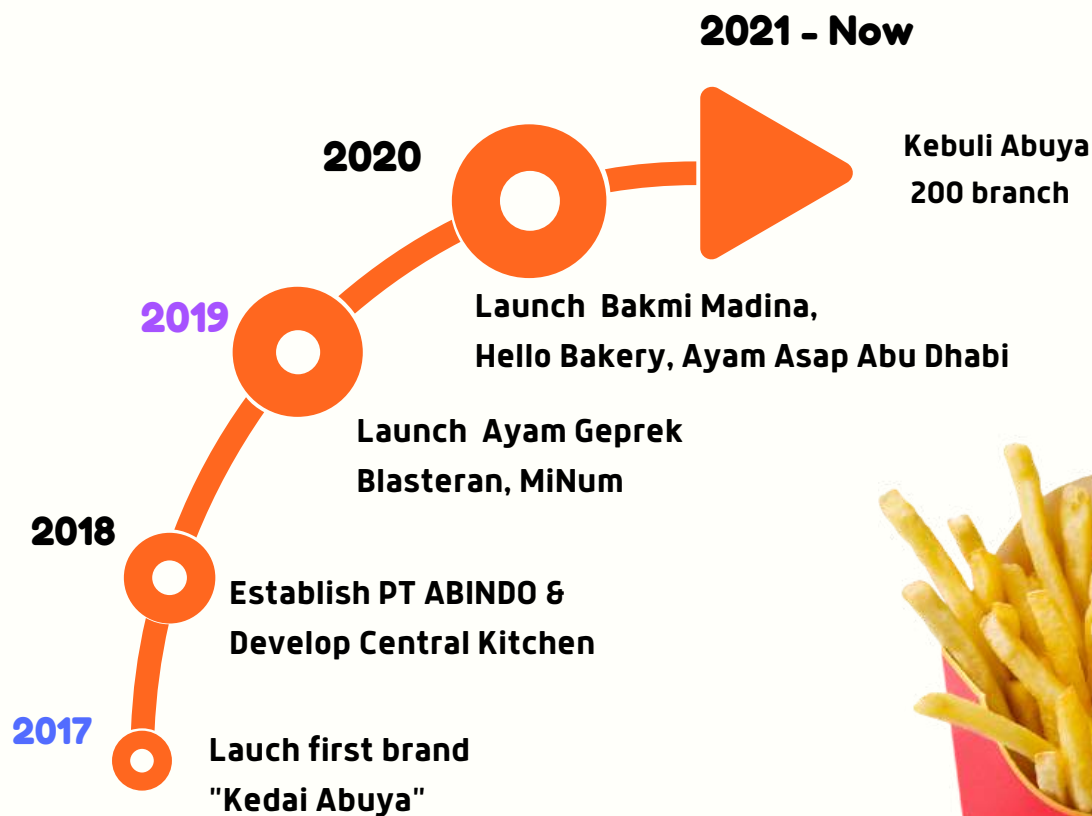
2021 - Now

Kebuli Abuya
200 branch

2020

Launch Bakmi Madina,
Hello Bakery, Ayam Asap Abu Dhabi

2019

Launch Ayam Geprek
Blasteran, MiNum

2018

Establish PT ABINDO &
Develop Central Kitchen

2017

Lauch first brand
"Kedai Abuya"